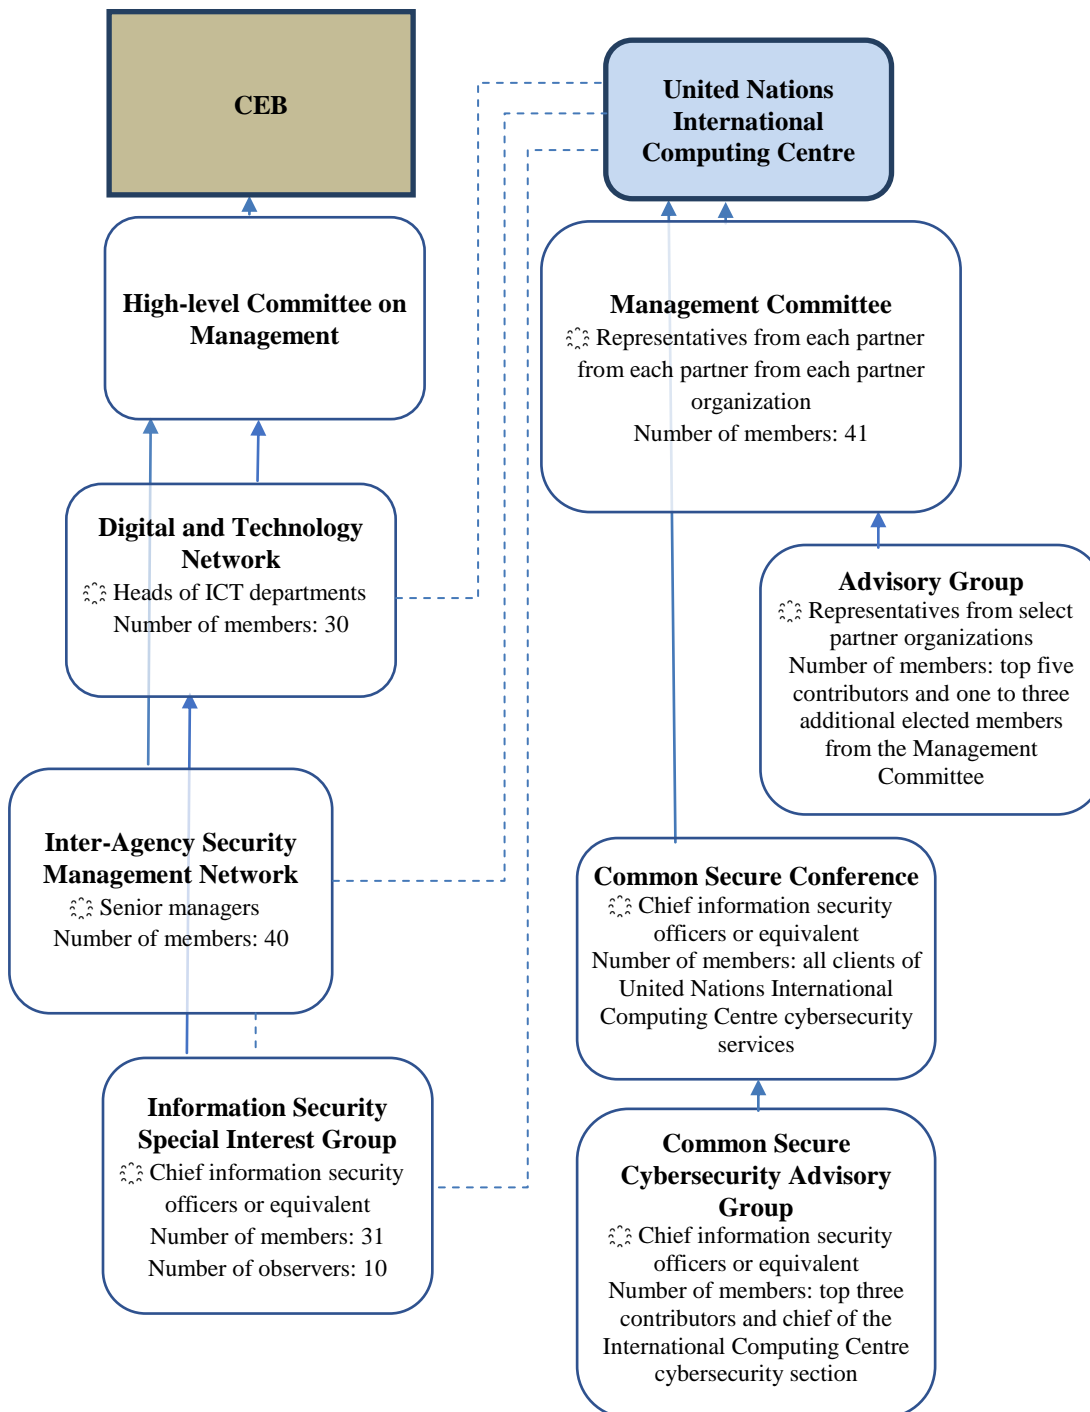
CEB

United Nations International Computing Centre

High-level Committee on Management

Management Committee
Representatives from each partner from each partner from each partner organization
Number of members: 41

Digital and Technology Network
Heads of ICT departments
Number of members: 30

Advisory Group
Representatives from select partner organizations
Number of members: top five contributors and one to three additional elected members from the Management Committee

Inter-Agency Security Management Network
Senior managers
Number of members: 40

Common Secure Conference
Chief information security officers or equivalent
Number of members: all clients of United Nations International Computing Centre cybersecurity services

Information Security Special Interest Group
Chief information security officers or equivalent
Number of members: 31
Number of observers: 10

Common Secure Cybersecurity Advisory Group
Chief information security officers or equivalent
Number of members: top three contributors and chief of the International Computing Centre cybersecurity section